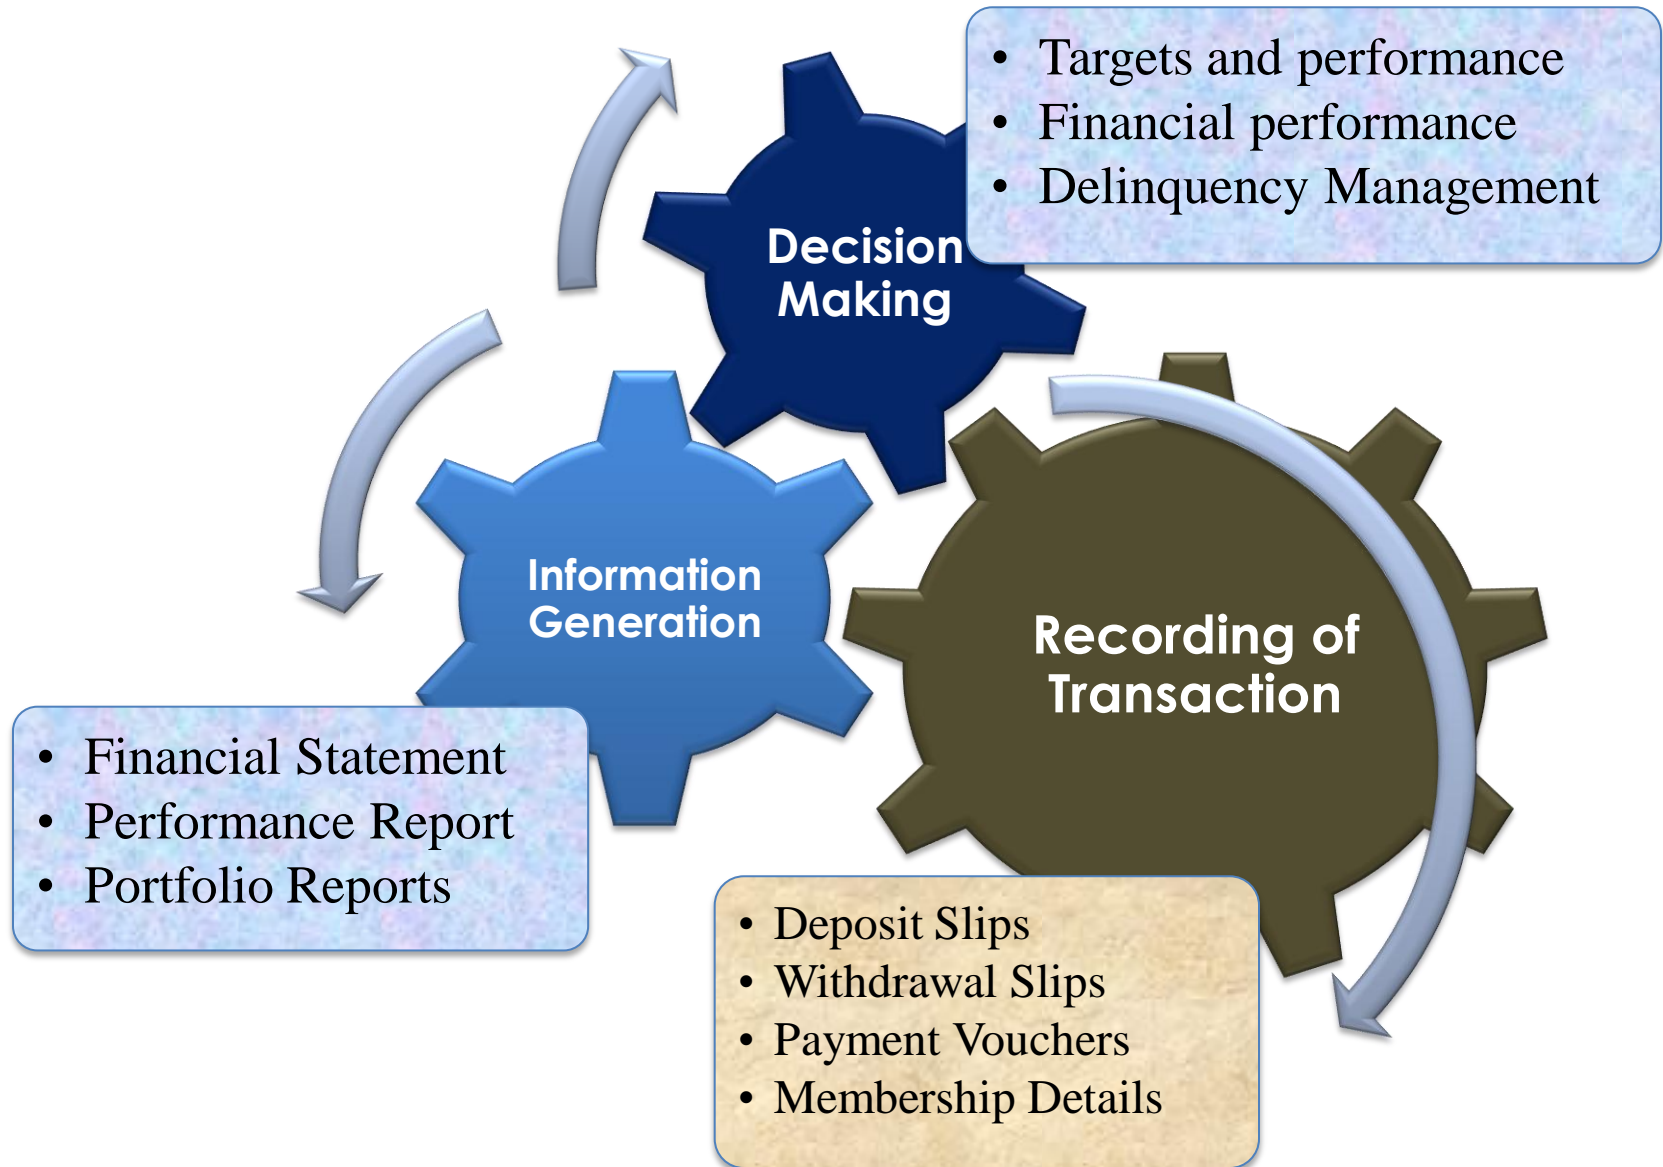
Decision Making

• Targets and performance
• Financial performance
• Delinquency Management

Information Generation

• Financial Statement
• Performance Report
• Portfolio Reports

Recording of Transaction

• Deposit Slips
• Withdrawal Slips
• Payment Vouchers
• Membership Details